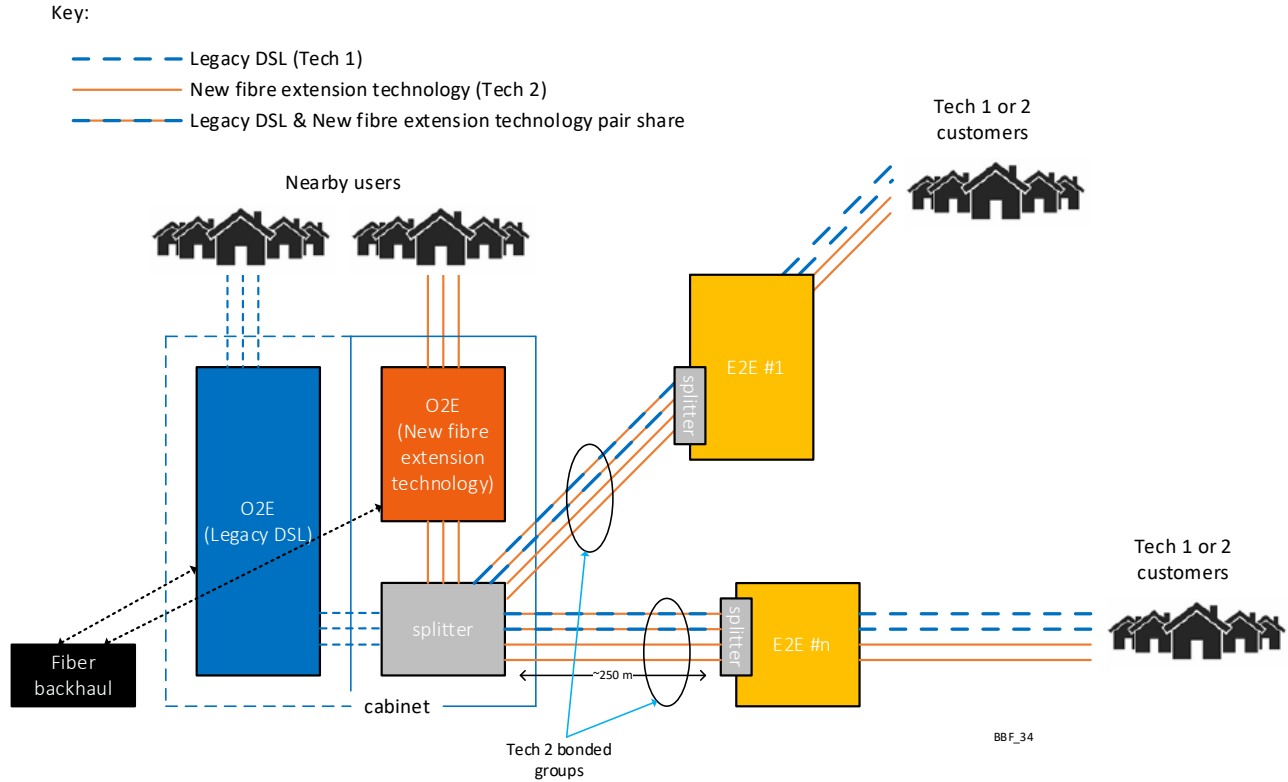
Key:

Legacy DSL (Tech 1)
New fibre extension technology (Tech 2)
Legacy DSL & New fibre extension technology pair share

Tech 1 or 2 customers

Nearby users

E2E #1

splitter

O2E (New fibre extension technology)

O2E (Legacy DSL)

Tech 1 or 2 customers

splitter

splitter

E2E #n

Fiber backhaul

~250 m

cabinet

Tech 2 bonded groups

BBF_34